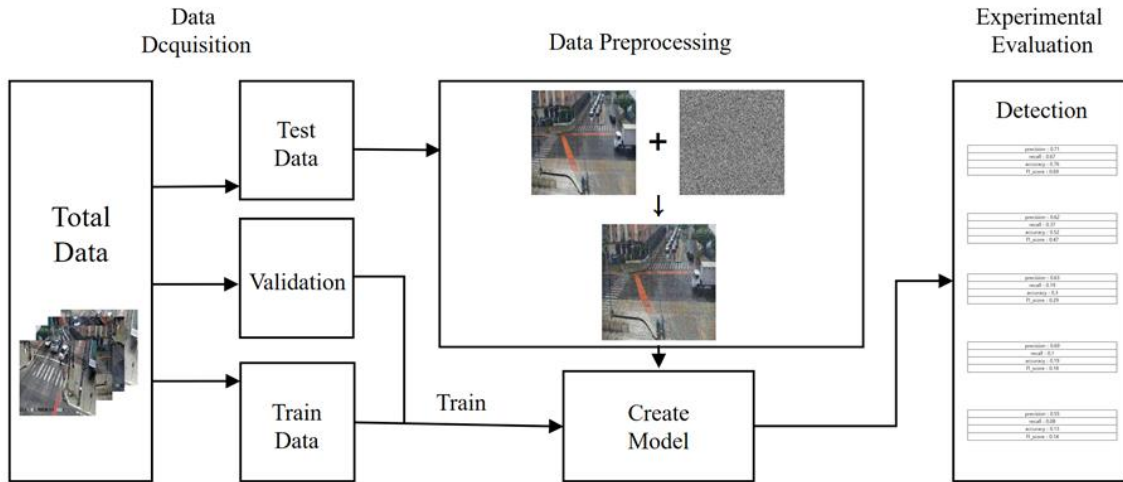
Data Dcquisition

Data Preprocessing

Experimental Evaluation

Total Data

Test Data

Validation

Train Data

+

Train

Create Model

Detection

| precision : 0.71 |
|---|
| recall : 0.67 |
| accuracy : 0.76 |
| f1_score : 0.69 |

| precision : 0.62 |
|---|
| recall : 0.37 |
| accuracy : 0.52 |
| f1_score : 0.47 |

| precision : 0.63 |
|---|
| recall : 0.19 |
| accuracy : 0.3 |
| f1_score : 0.29 |

| precision : 0.60 |
|---|
| recall : 0.1 |
| accuracy : 0.19 |
| f1_score : 0.18 |

| precision : 0.55 |
|---|
| recall : 0.08 |
| accuracy : 0.11 |
| f1_score : 0.14 |